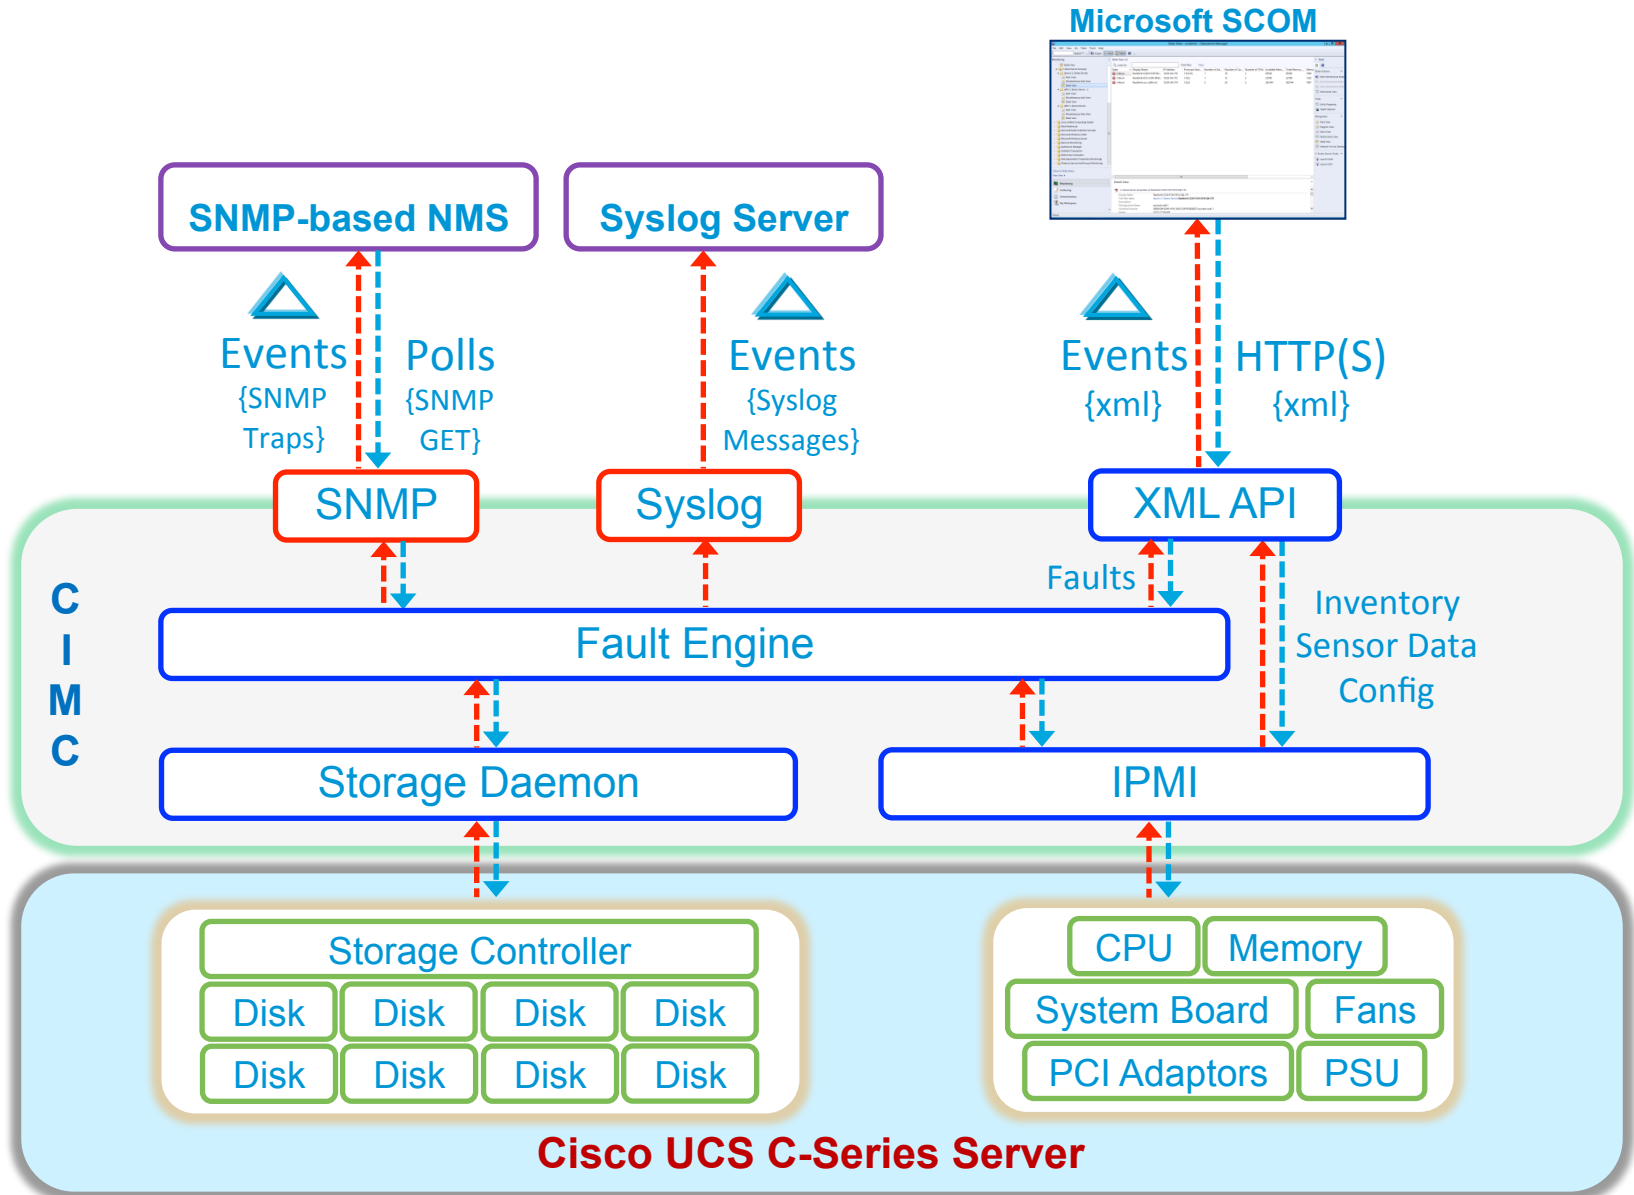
Microsoft SCOM

SNMP-based NMS

Syslog Server

Events {SNMP Traps}

Polls {SNMP GET}

Events {Syslog Messages}

Events {xml}

HTTP(S) {xml}

SNMP

Syslog

XML API

C I M C

Faults

Inventory Sensor Data Config

Fault Engine

Storage Daemon

IPMI

Storage Controller

| Disk | Disk | Disk | Disk |
|---|---|---|---|
| Disk | Disk | Disk | Disk |

CPU
Memory
System Board
Fans
PCI Adaptors
PSU

Cisco UCS C-Series Server